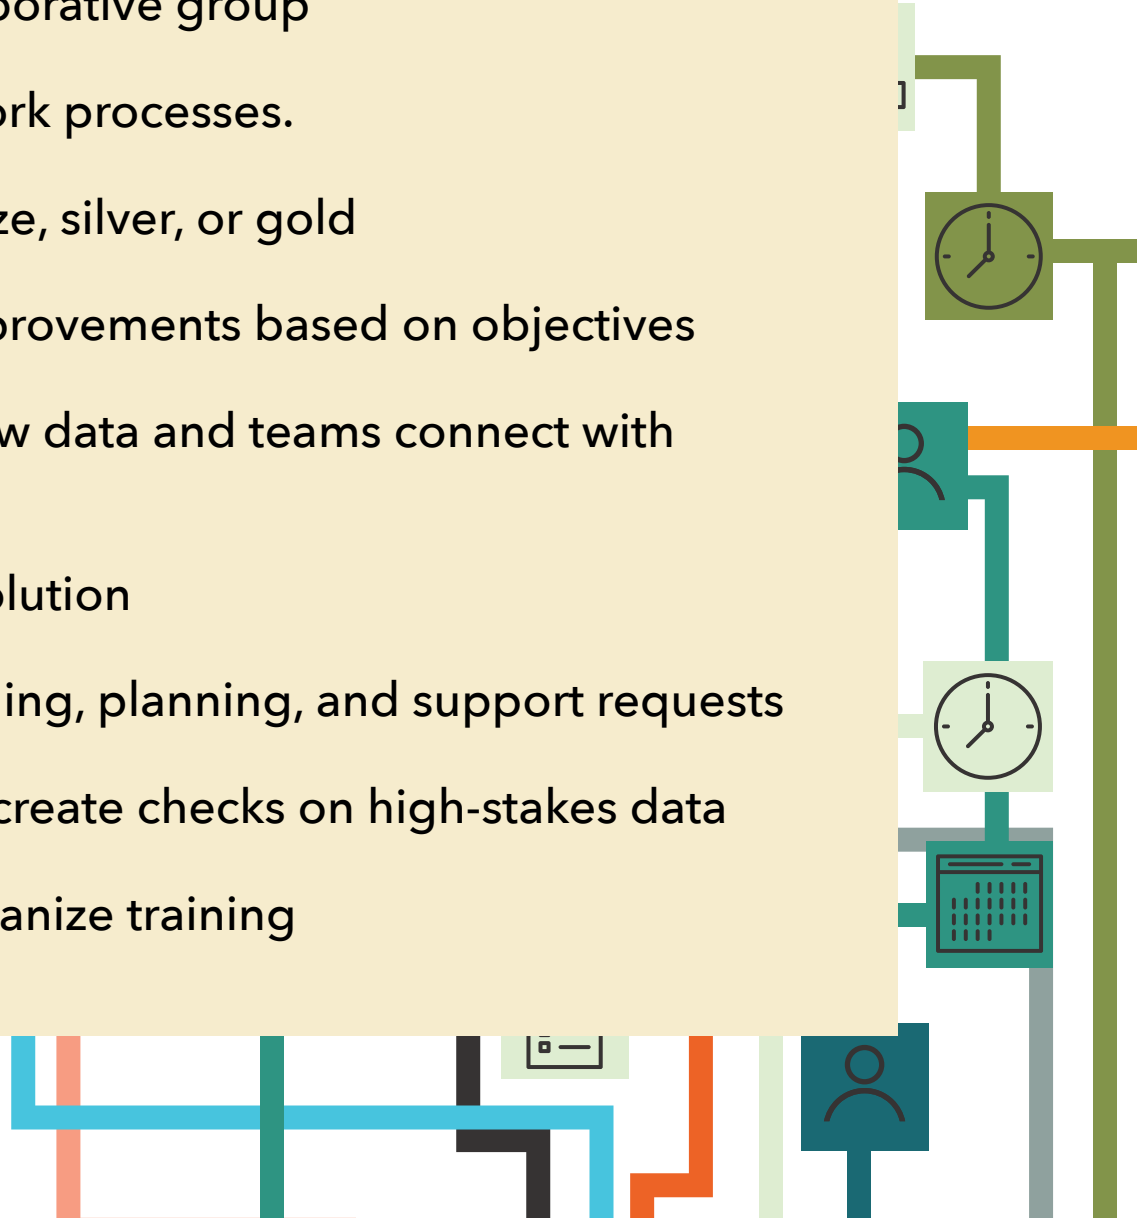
borative group

ork processes.

ze, silver, or gold

provements based on objectives

w data and teams connect with

olution

ing, planning, and support requests

create checks on high-stakes data

anize training